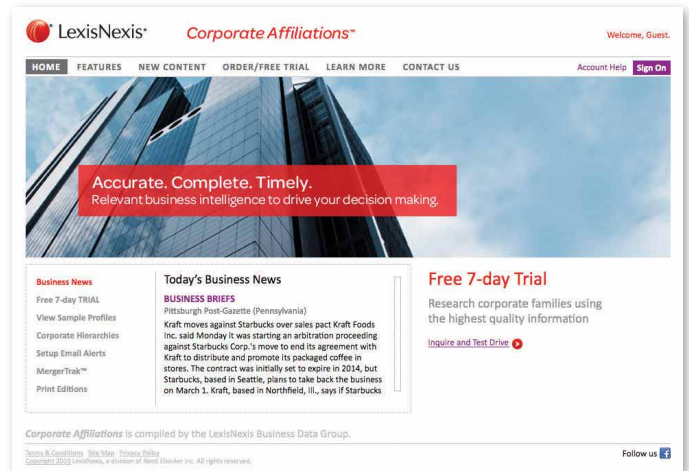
LexisNexis® Corporate Affiliations™

Welcome, Guest.

HOME FEATURES NEW CONTENT ORDER/FREE TRIAL LEARN MORE CONTACT US

Account Help Sign On

Accurate. Complete. Timely.
Relevant business intelligence to drive your decision making.

Business News
Free 7-day TRIAL
View Sample Profiles
Corporate Hierarchies
Setup Email Alerts
MergerTrak™
Print Editions

Today's Business News

BUSINESS BRIEFS
Pittsburgh Post-Gazette (Pennsylvania)
Kraft moves against Starbucks over sales pact Kraft Foods Inc. said Monday it was starting an arbitration proceeding against Starbucks Corp.'s move to end its agreement with Kraft to distribute and promote its packaged coffee in stores. The contract was initially set to expire in 2014, but Starbucks, based in Seattle, plans to take back the business on March 1. Kraft, based in Northfield, Ill., says if Starbucks

Free 7-day Trial

Research corporate families using the highest quality information

Inquire and Test Drive

Corporate Affiliations is compiled by the LexisNexis Business Data Group.

Terms & Conditions Site Map Privacy Policy
Copyright 2010 LexisNexis, a division of Reed Elsevier Inc. All rights reserved.

Follow us